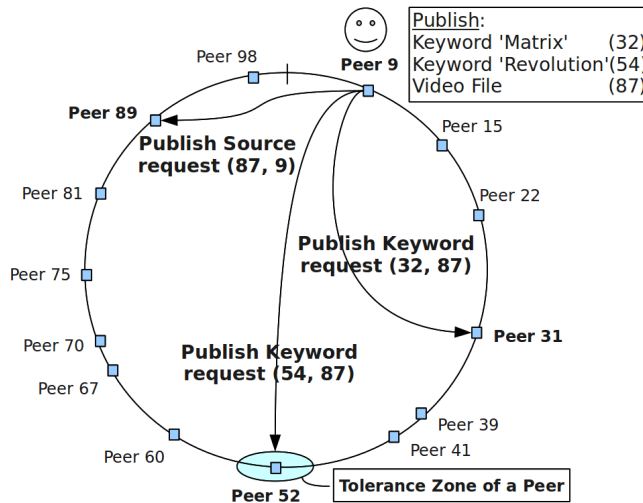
Publish:
Keyword 'Matrix' (32)
Keyword 'Revolution'(54)
Video File (87)

Peer 98
Peer 9
Peer 89
Peer 15
Publish Source request (87, 9)
Peer 22
Peer 81
Publish Keyword request (32, 87)
Peer 75
Peer 31
Peer 70
Publish Keyword request (54, 87)
Peer 67
Peer 39
Peer 41
Peer 60
Peer 52
Tolerance Zone of a Peer